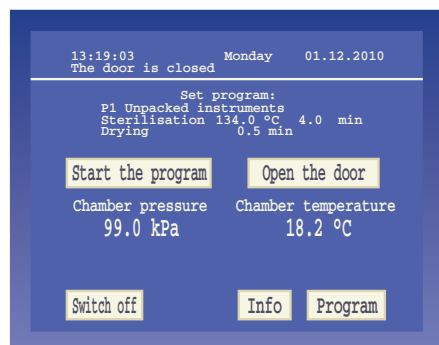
13:19:03 Monday 01.12.2010
The door is closed

Set program:
P1 Unpacked instruments
Sterilisation 134.0 ºC 4.0 min
Drying 0.5 min

Start the program

Open the door

Chamber pressure
99.0 kPa

Chamber temperature
18.2 ºC

Switch off

Info

Program